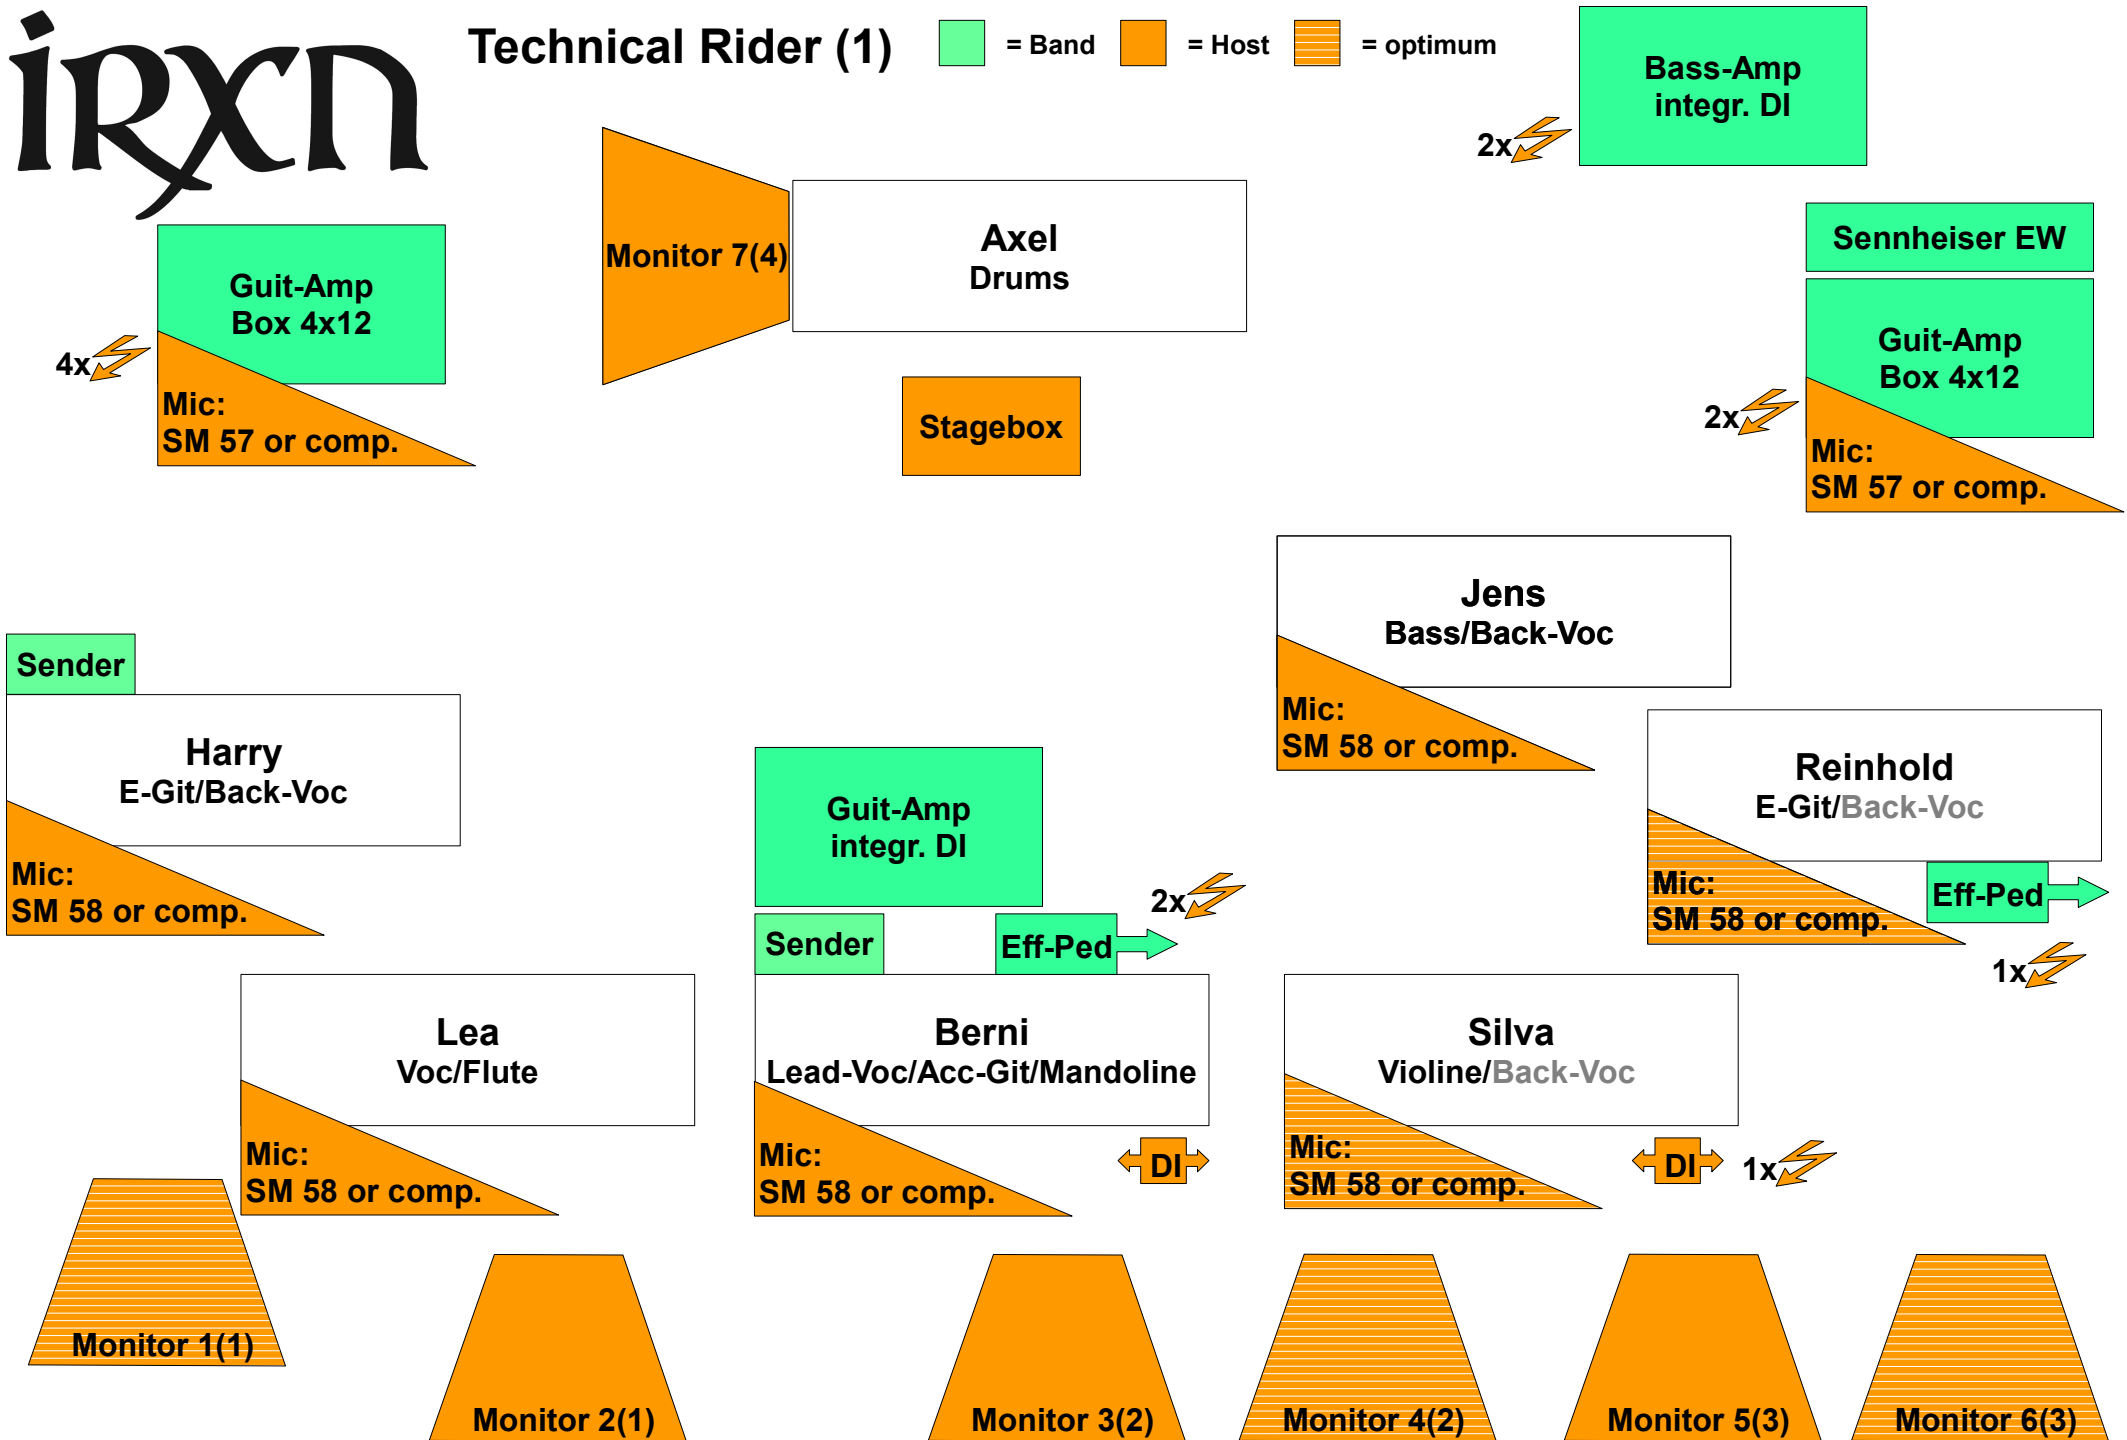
iRXn

Technical Rider (1)

= Band = Host = optimum

Bass-Amp integr. DI

2x

Monitor 7(4)

Axel
Drums

Sennheiser EW

Guit-Amp Box 4x12

4x

Mic:
SM 57 or comp.

Stagebox

Guit-Amp Box 4x12

2x

Mic:
SM 57 or comp.

Jens
Bass/Back-Voc

Mic:
SM 58 or comp.

Sender

Harry
E-Git/Back-Voc

Mic:
SM 58 or comp.

Guit-Amp integr. DI

Reinhold
E-Git/Back-Voc

Mic:
SM 58 or comp.

Eff-Ped

2x

Sender

Eff-Ped

1x

Lea
Voc/Flute

Mic:
SM 58 or comp.

Berni
Lead-Voc/Acc-Git/Mandoline

Mic:
SM 58 or comp.

DI

Silva
Violine/Back-Voc

Mic:
SM 58 or comp.

DI

1x

Monitor 1(1)

Monitor 2(1)

Monitor 3(2)

Monitor 4(2)

Monitor 5(3)

Monitor 6(3)